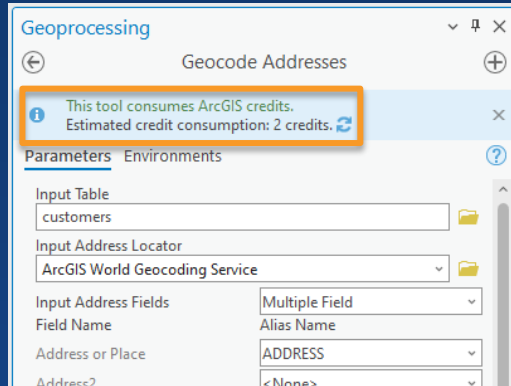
Geoprocessing

Geocode Addresses

This tool consumes ArcGIS credits.
Estimated credit consumption: 2 credits.

Parameters Environments

Input Table
customers

Input Address Locator
ArcGIS World Geocoding Service

Input Address Fields Multiple Field
Field Name Alias Name
Address or Place ADDRESS
Address2 <None>